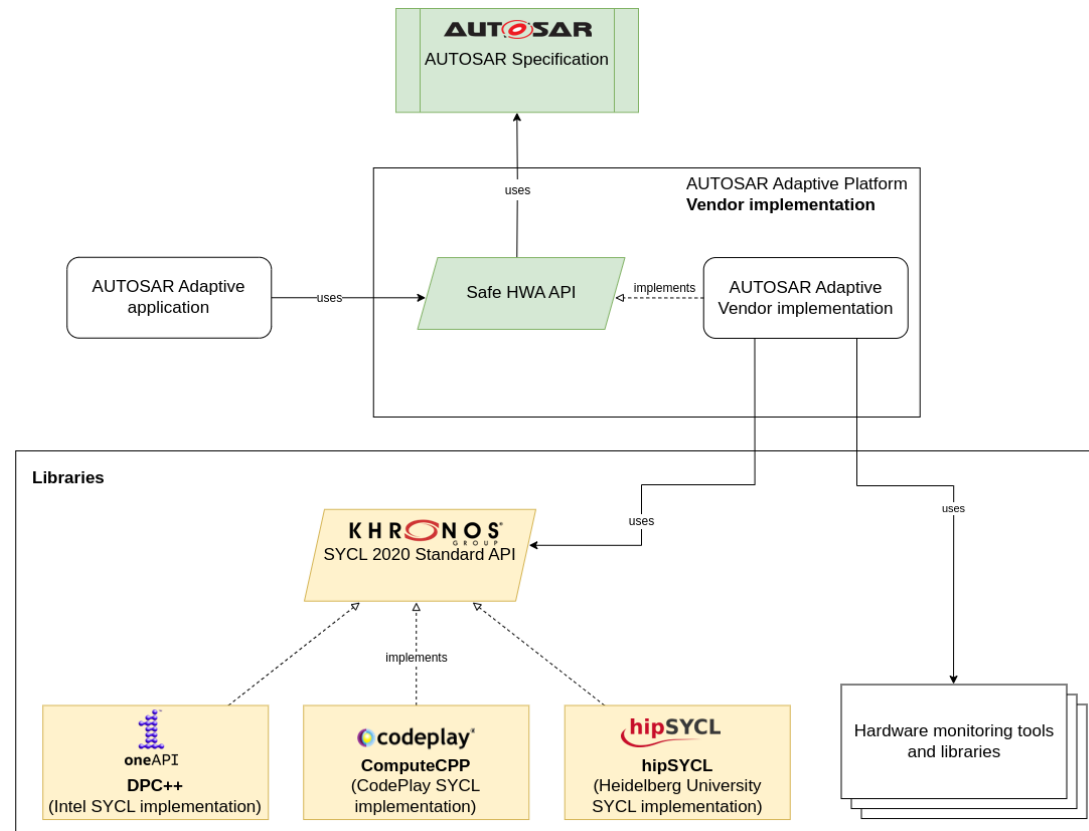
AUTOSAR
AUTOSAR Specification

uses

AUTOSAR Adaptive Platform
**Vendor implementation**

AUTOSAR Adaptive application

uses

Safe HWA API

implements

AUTOSAR Adaptive Vendor implementation

Libraries

KHRONOS GROUP
SYCL 2020 Standard API

uses

uses

implements

oneAPI
**DPC++**
(Intel SYCL implementation)

codeplay
**ComputeCPP**
(CodePlay SYCL implementation)

hipSYCL
**hipSYCL**
(Heidelberg University SYCL implementation)

Hardware monitoring tools and libraries